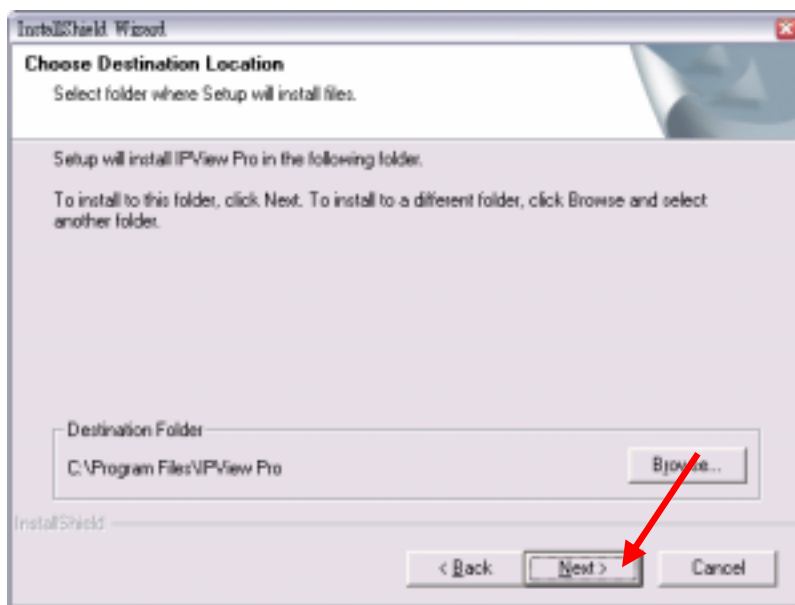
InstallShield Wizard

Choose Destination Location

Select folder where Setup will install files.

Setup will install IPView Pro in the following folder.

To install to this folder, click Next. To install to a different folder, click Browse and select another folder.

Destination Folder

C:\Program Files\IPView Pro

Browse...

InstallShield

< Back

Next >

Cancel